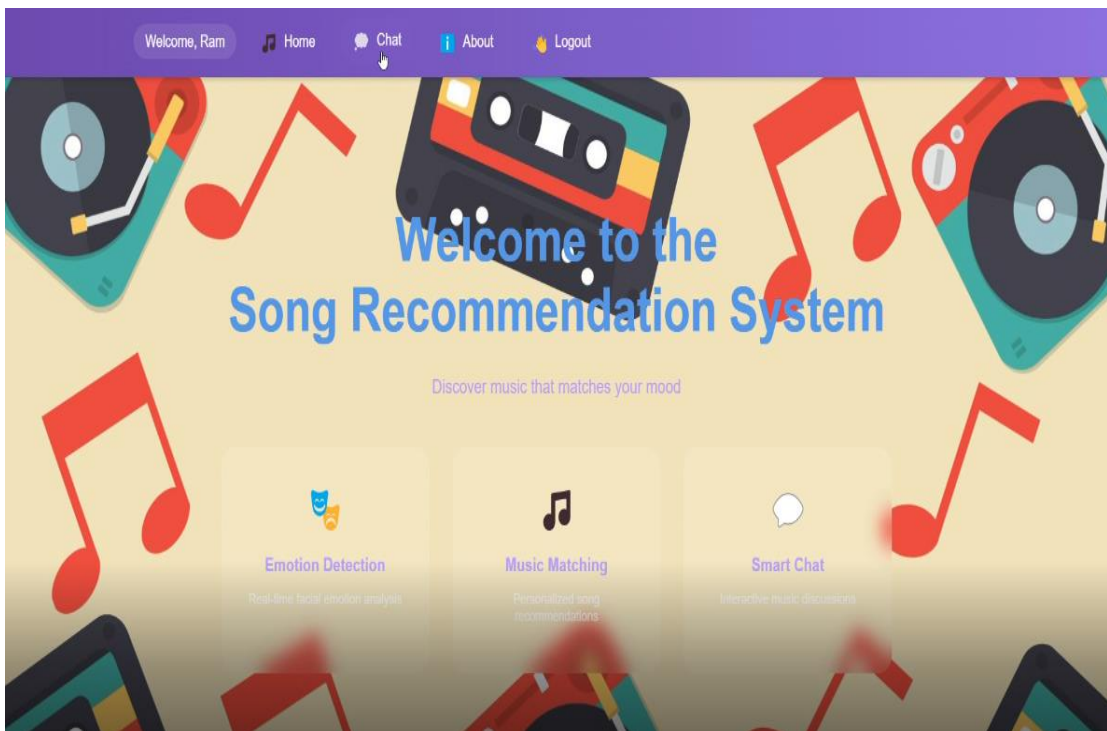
Welcome, Ram Home Chat About Logout

Welcome to the
Song Recommendation System

Discover music that matches your mood

Emotion Detection
Real-time facial emotion analysis

Music Matching
Personalized song recommendations

Smart Chat
Interactive music discussions